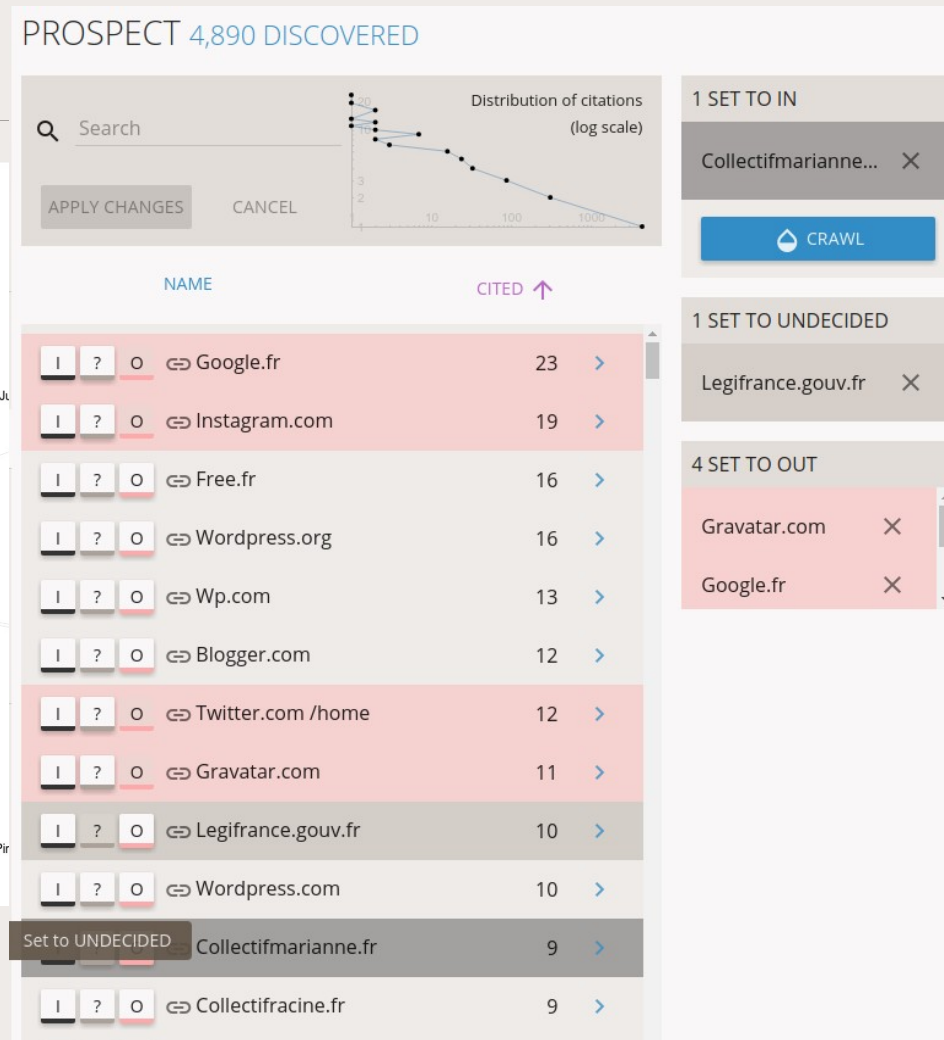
PROSPECT 4,890 DISCOVERED

Search

APPLY CHANGES CANCEL

Distribution of citations (log scale)

20
10
3
2
1
10
100
1000

NAME CITED

| | | | | |
|---|---|---|---|---|
| I | ? | O | Google.fr | 23 |
| I | ? | O | Instagram.com | 19 |
| I | ? | O | Free.fr | 16 |
| I | ? | O | Wordpress.org | 16 |
| I | ? | O | Wp.com | 13 |
| I | ? | O | Blogger.com | 12 |
| I | ? | O | Twitter.com /home | 12 |
| I | ? | O | Gravatar.com | 11 |
| I | ? | O | Legifrance.gouv.fr | 10 |
| I | ? | O | Wordpress.com | 10 |
| | | | Collectifmarianne.fr | 9 |
| I | ? | O | Collectifracine.fr | 9 |

Set to UNDECIDED

1 SET TO IN

Collectifmarianne...

CRAWL

1 SET TO UNDECIDED

Legifrance.gouv.fr

4 SET TO OUT

Gravatar.com

Google.fr